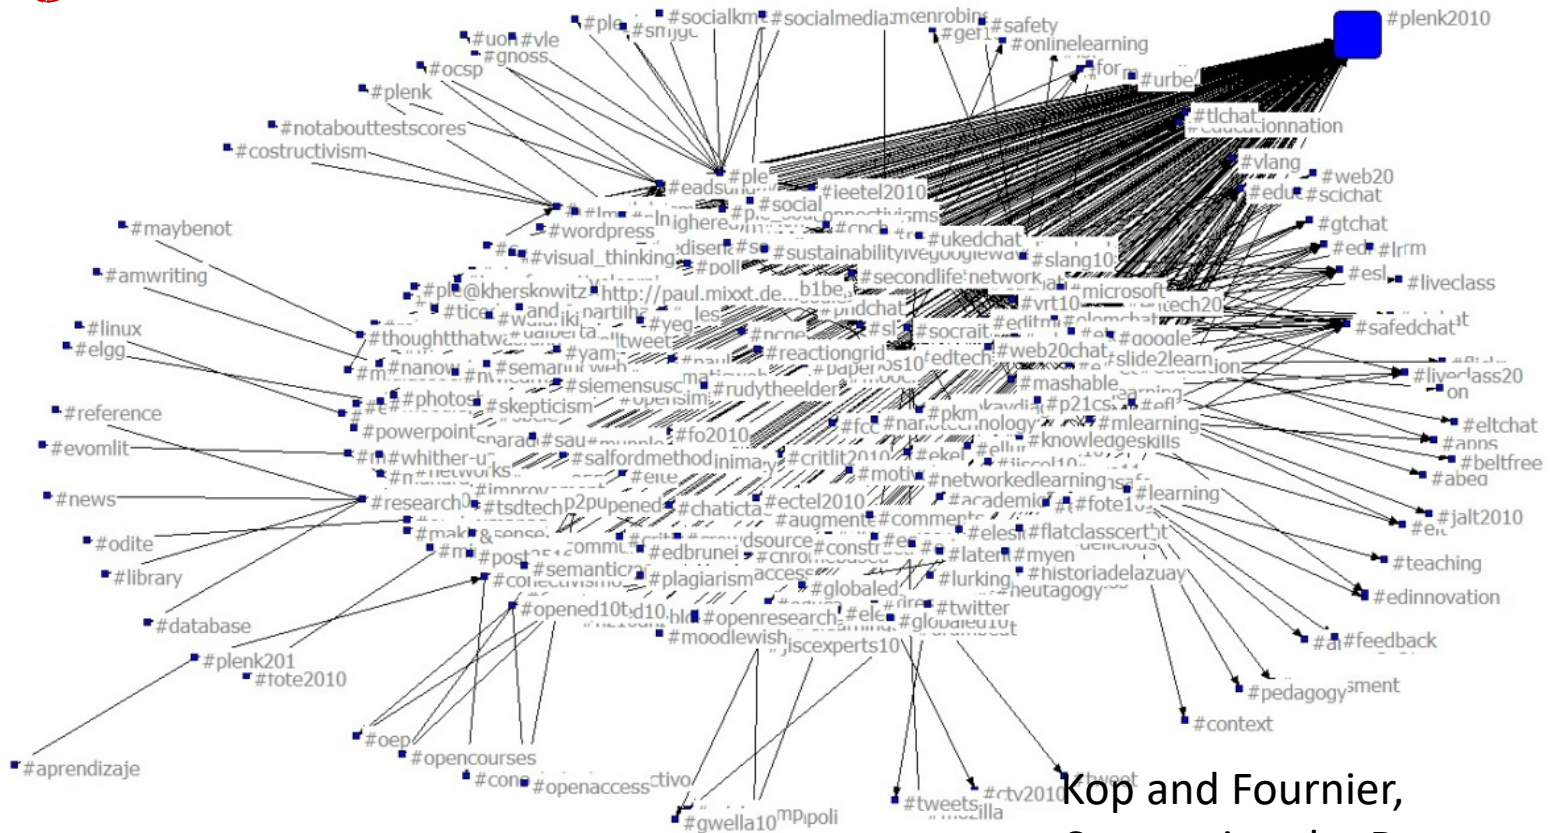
#plenk2010
#socialkm #socialmedia
#safety
#onlinelearning
#uon #vle
#gnoss
#ocsp
#plenk
#notabouttestscores
#costructivism
#tlchat
#educationnation
#vlang
#web20
#scichat
#gtchat
#ple
#ieetel2010
#social
#wordpress
#visual_thinking
#sustainability
#ukedchat
#slang10
#secondlife
#network
#maybenot
#amwriting
#linux
#elgg
#microsoft
#liveclass
#safedchat
#http://paul.mixxt.de...
#pldchat
#thoughtthatwa
#nanow
#yam
#reactiongrid
#socrait
#web20chat
#google
#slide2learn
#liveclass20
#semantic
#siemensusc
#rudytheelder
#mashable
#photos
#skepticism
#pkm
#p21cs
#mlearning
#eltchat
#apps
#beltfree
#abed
#reference
#evomlit
#news
#powerpoint
#fo2010
#nanotechnology
#knowledgeskills
#whither-u
#salfordmethod
#critlit2010
#networks
#networkedlearning
#research0
#tsdtech
#ectel2010
#academic
#fote10
#learning
#jalt2010
#augmente
#comments
#flatclasscert
#odite
#library
#chaticta
#edbrunei
#construct
#latent
#myen
#teaching
#semantic
#plagiarism
#globaled
#lurking
#historiadelazuay
#heutagogy
#edinnovation
#database
#conectivismo
#opened10
#openresearch
#twitter
#globaled10
#moodlewish
#jiscexperts10
#feedback
#plenk201
#tote2010
#pedagogy
#context
#oep
#opencourses
#aprendizaje
#openaccess
#gwella10
#tweets
#ctv2010
#tweet
Kop and Fournier,